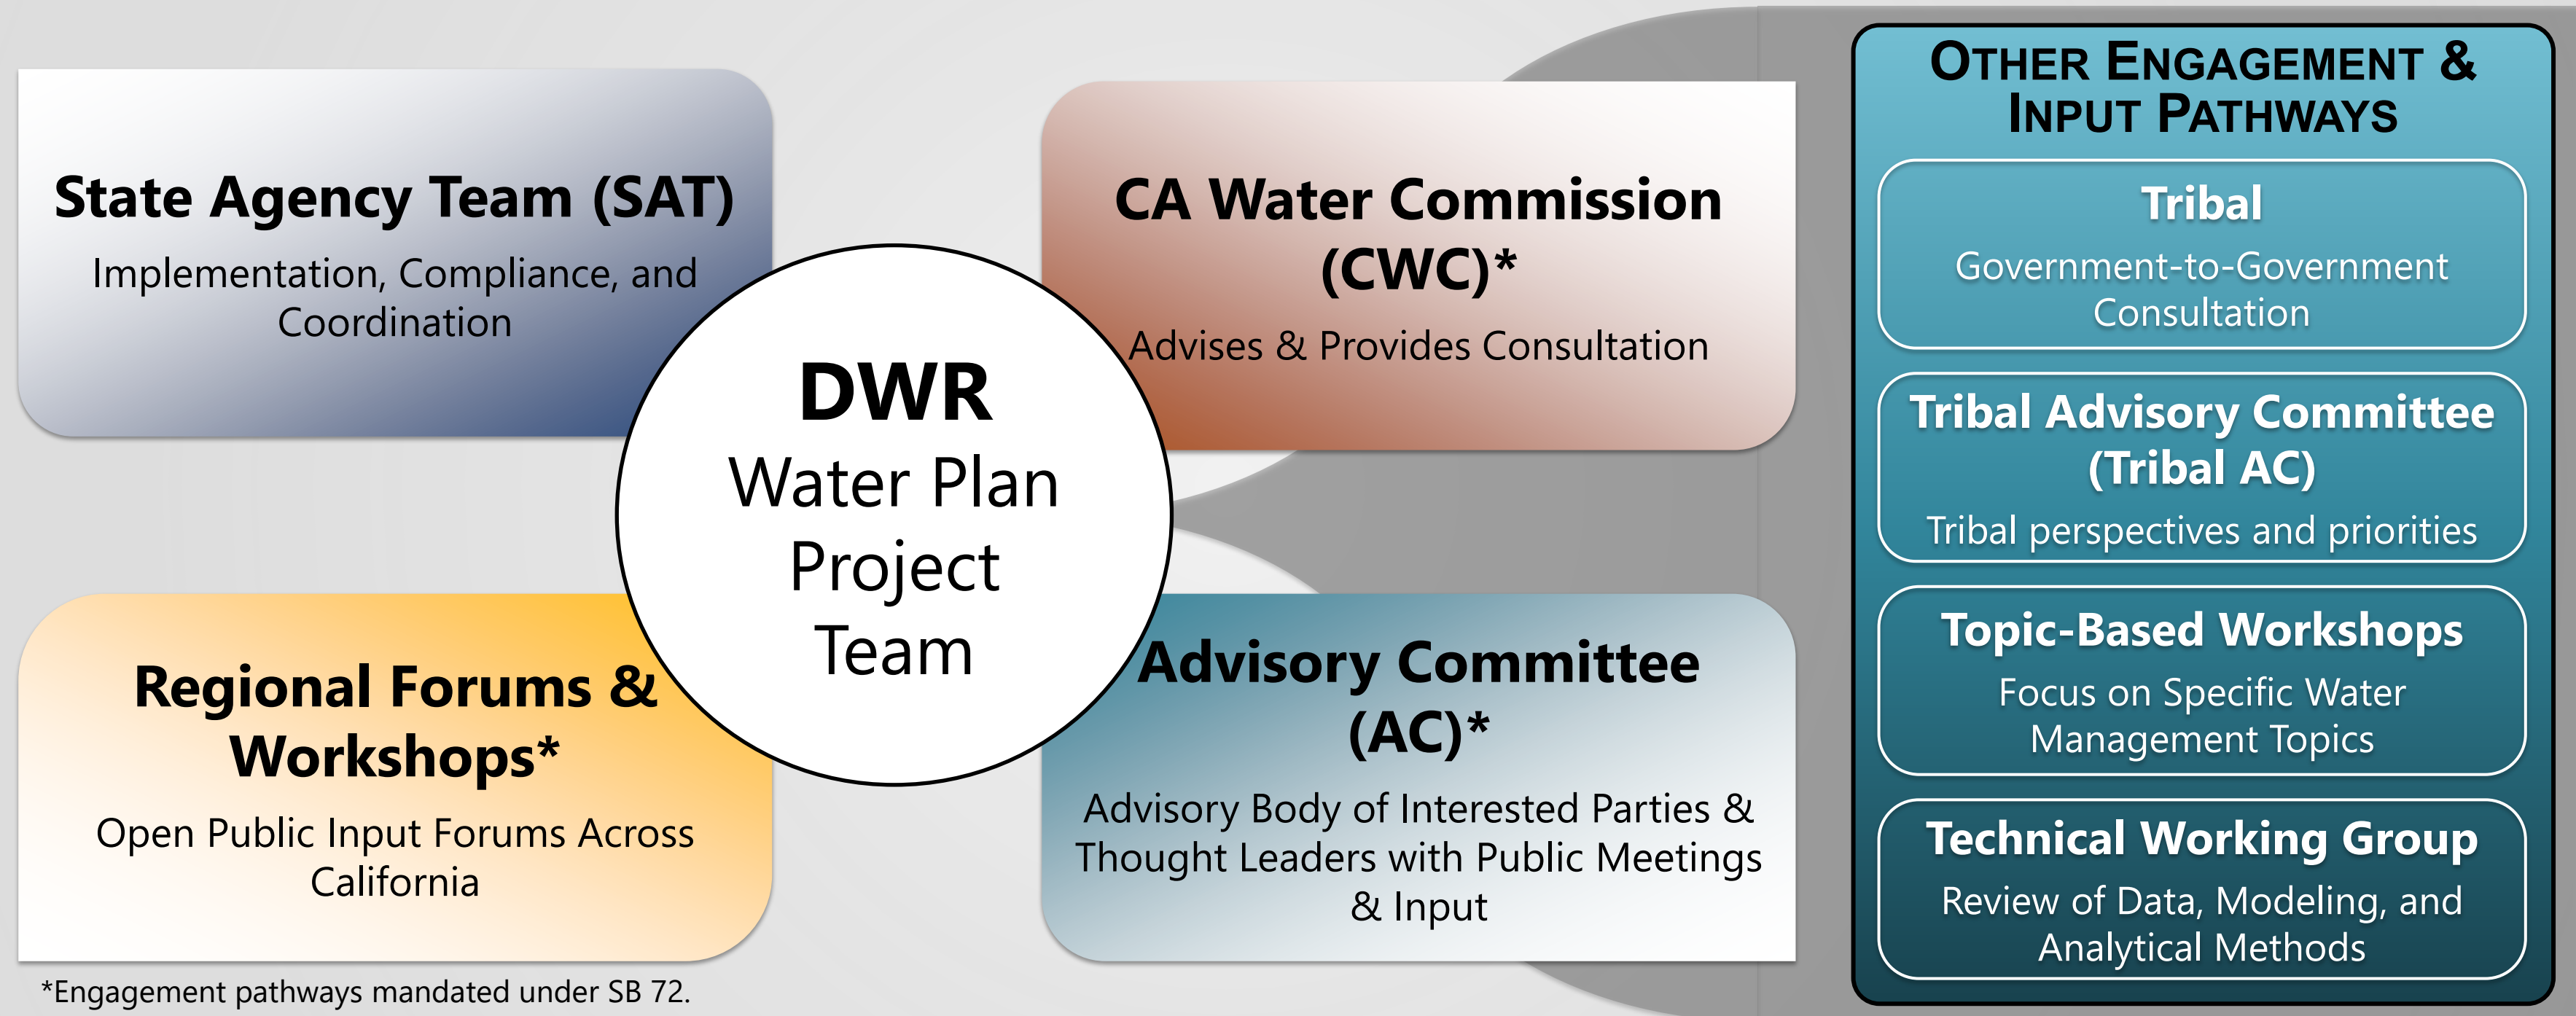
State Agency Team (SAT)
Implementation, Compliance, and Coordination

CA Water Commission (CWC)*
Advises & Provides Consultation

DWR
Water Plan Project Team

Regional Forums & Workshops*
Open Public Input Forums Across California

Advisory Committee (AC)*
Advisory Body of Interested Parties & Thought Leaders with Public Meetings & Input

OTHER ENGAGEMENT & INPUT PATHWAYS

Tribal
Government-to-Government Consultation

Tribal Advisory Committee (Tribal AC)
Tribal perspectives and priorities

Topic-Based Workshops
Focus on Specific Water Management Topics

Technical Working Group
Review of Data, Modeling, and Analytical Methods

*Engagement pathways mandated under SB 72.